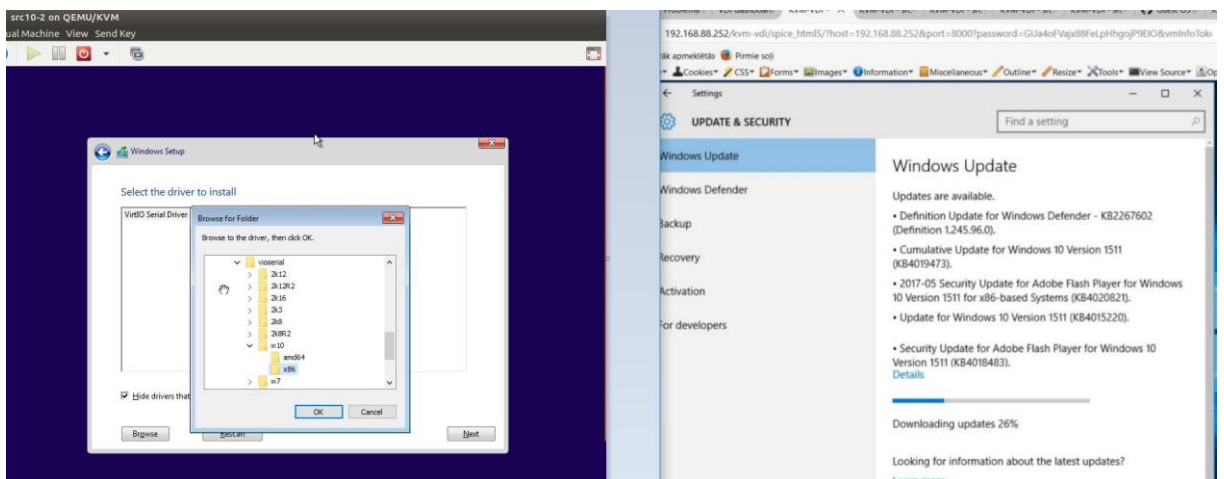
src10-2 on QEMU/KVM
ual Machine View Send Key

Windows Setup

Select the driver to install

VirtIO Serial Driver

Browse for Folder

Browse to the driver, then click OK.

vioserial
2k12
2k12R2
2k16
2k3
2k8
2k8R2
w10
amd64
x86
w7

OK
Cancel

Hide drivers that

Browse
Rescan
Next

192.168.88.252/kvm-vdi/spice_html5/?host=192.168.88.252&port=8000?password=GUa4oFVajx88FeLpHhgojP9EIO&vmInfoTok

dk apmeklētās Pirmie soli

Cookies CSS Forms Images Information Miscellaneous Outline Resize Tools View Source

Settings

UPDATE & SECURITY

Find a setting

Windows Update
Windows Defender
Backup
Recovery
Activation
For developers

Windows Update

Updates are available.

• Definition Update for Windows Defender - KB2267602 (Definition 1.245.96.0).

• Cumulative Update for Windows 10 Version 1511 (KB4019473).

• 2017-05 Security Update for Adobe Flash Player for Windows 10 Version 1511 for x86-based Systems (KB4020821).

• Update for Windows 10 Version 1511 (KB4015220).

• Security Update for Adobe Flash Player for Windows 10 Version 1511 (KB4018483).
Details

Downloading updates 26%

Looking for information about the latest updates?